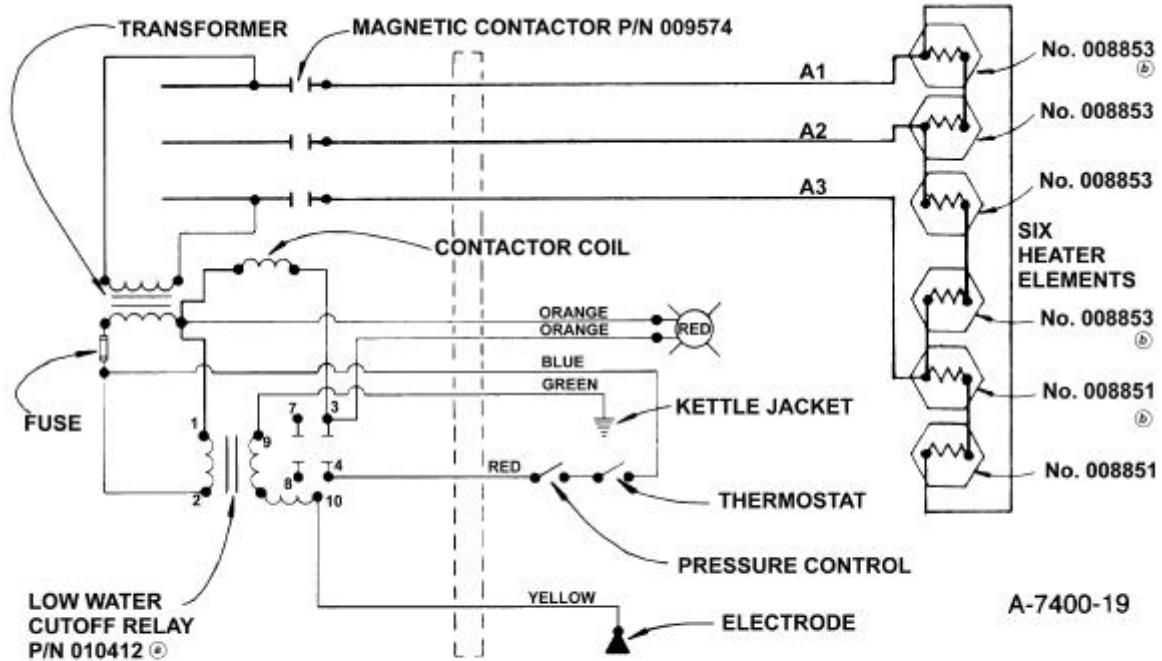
TRANSFORMER
MAGNETIC CONTACTOR P/N 009574
A1
A2
A3
No. 008853 ⓑ
No. 008853
No. 008853
SIX HEATER ELEMENTS
No. 008853 ⓑ
No. 008851 ⓑ
No. 008851
CONTACTOR COIL
ORANGE
ORANGE
RED
BLUE
GREEN
FUSE
KETTLE JACKET
1
2
7
3
9
8
4
10
RED
THERMOSTAT
PRESSURE CONTROL
YELLOW
ELECTRODE
LOW WATER CUTOFF RELAY P/N 010412 ⓔ
A-7400-19